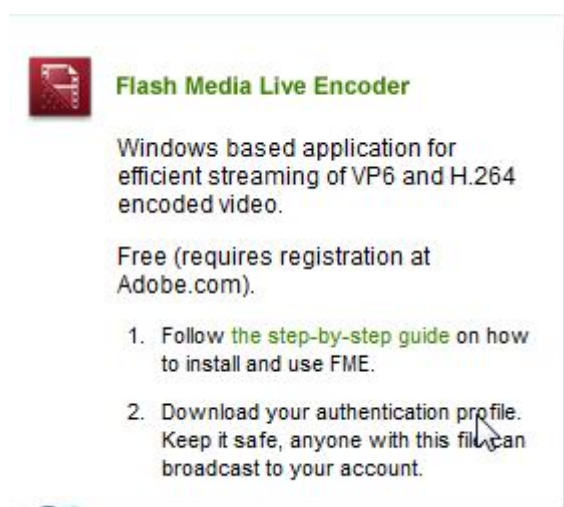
Flash Media Live Encoder

Windows based application for efficient streaming of VP6 and H.264 encoded video.

Free (requires registration at Adobe.com).

1. Follow the step-by-step guide on how to install and use FME.

2. Download your authentication profile. Keep it safe, anyone with this file can broadcast to your account.